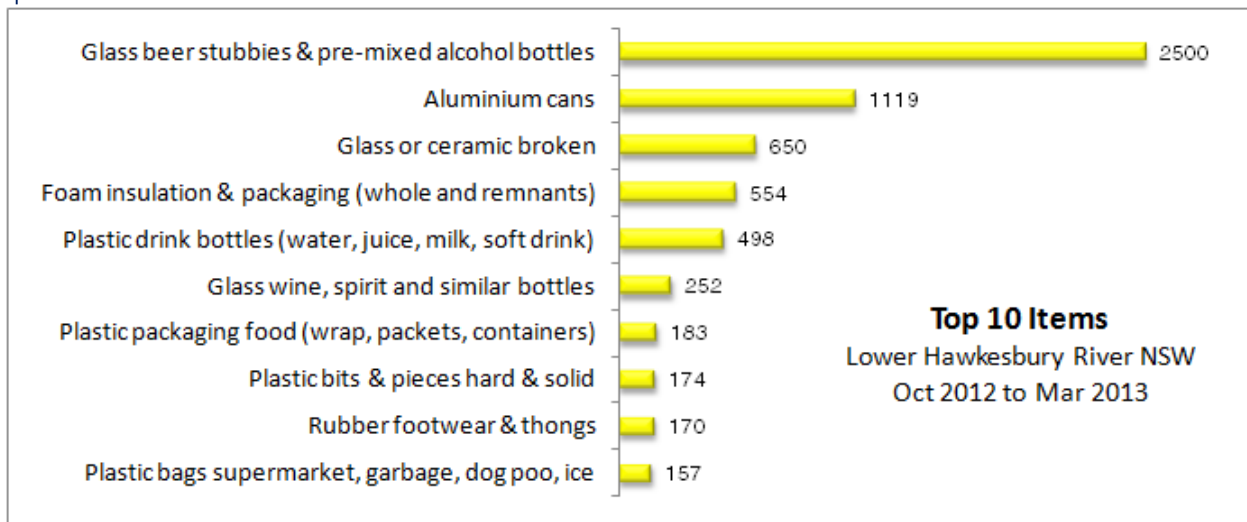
Glass beer stubbies & pre-mixed alcohol bottles 2500
Aluminium cans 1119
Glass or ceramic broken 650
Foam insulation & packaging (whole and remnants) 554
Plastic drink bottles (water, juice, milk, soft drink) 498
Glass wine, spirit and similar bottles 252
Plastic packaging food (wrap, packets, containers) 183
Plastic bits & pieces hard & solid 174
Rubber footwear & thongs 170
Plastic bags supermarket, garbage, dog poo, ice 157

Top 10 Items
Lower Hawkesbury River NSW
Oct 2012 to Mar 2013